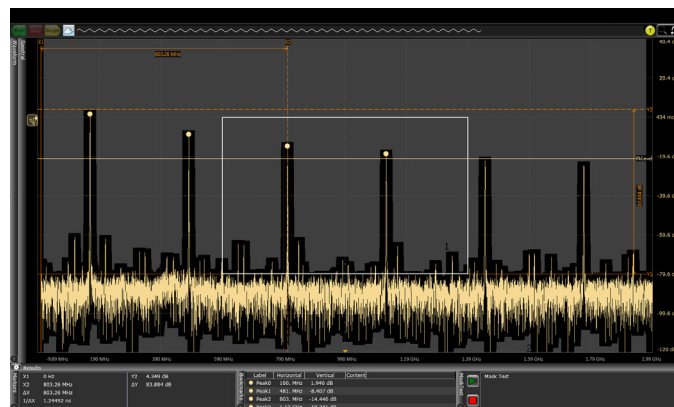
X1
X2
803.26 MHz
40.4 dB
20.4 dB
Y2
434 m
-19.6 dB
-39.6 dB
-59.6 dB
-79.6 dB
-99.6 dB
-120 dB
1
2
-9.89 MHz
190 MHz
390 MHz
590 MHz
790 MHz
990 MHz
1.19 GHz
1.39 GHz
1.59 GHz
1.79 GHz
1.99 GHz

Results
X1 0 Hz
X2 803.26 MHz
ΔX 803.26 MHz
1/ΔX 1.24492 ns
Y2 4.349 dB
ΔY 83.884 dB

| Label | Horizontal | Vertical | Content |
|---|---|---|---|
| Peak0 | 180. MHz | 1.946 dB | |
| Peak1 | 481. MHz | -8.407 dB | |
| Peak2 | 803. MHz | -14.446 dB | |

Mask Test